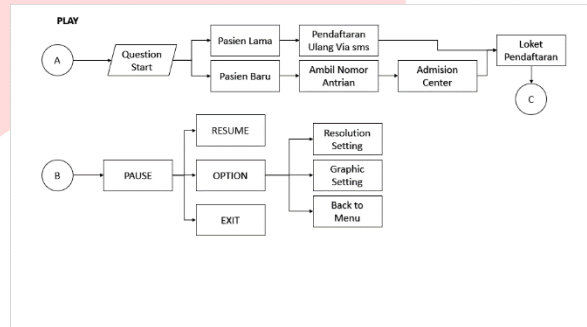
PLAY

A

Question Start

Pasien Lama

Pendaftaran Ulang Via sms

Pasien Baru

Ambil Nomor Antrian

Admision Center

Loket Pendaftaran

C

B

PAUSE

RESUME

OPTION

EXIT

Resolution Setting

Graphic Setting

Back to Menu